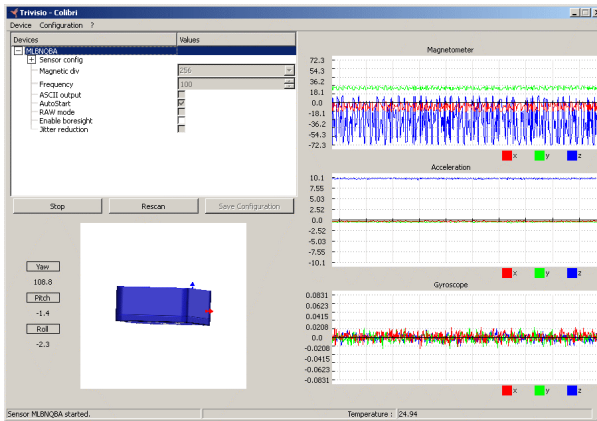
Trivisio - Colibri

Device Configuration ?

| Devices | Values |
|---|---|
| ML8NQBA | |
| Sensor config | |
| Magnetic div | 256 |
| Frequency | 100 |
| ASCII output | |
| AutoStart | |
| RAW mode | |
| Enable boresight | |
| Jitter reduction | |

Stop Rescan Save Configuration

Yaw
108.8
Pitch
-1.4
Roll
-2.3

Magnetometer
72.3
54.3
36.2
18.1
0.0
-18.1
-36.2
-54.3
-72.3
x y z

Acceleration
10.1
7.58
5.05
2.52
0.0
-2.52
-5.03
-7.58
-10.1
x y z

Gyroscope
0.0831
0.0623
0.0415
0.0208
0.0
-0.0208
-0.0415
-0.0623
-0.0831
x y z

Sensor ML8NQBA started.
Temperature : 24.94